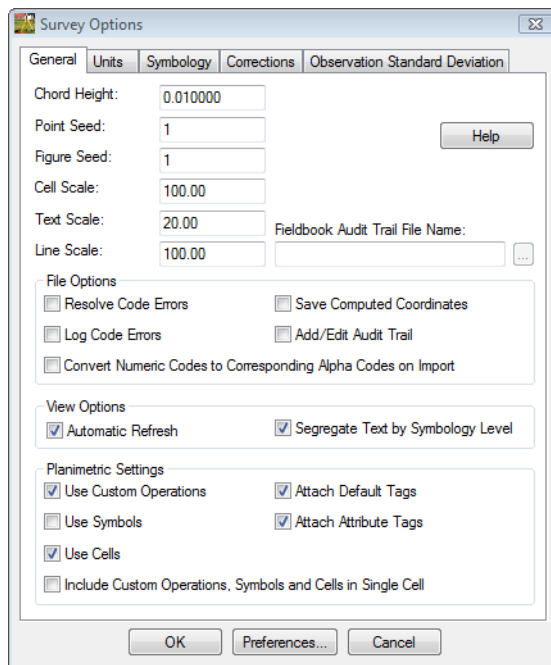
Survey Options

General | Units | Symbology | Corrections | Observation Standard Deviation

Chord Height: 0.010000
Point Seed: 1
Figure Seed: 1
Cell Scale: 100.00
Text Scale: 20.00
Line Scale: 100.00

Help

Fieldbook Audit Trail File Name:

...

File Options
Resolve Code Errors
Save Computed Coordinates
Log Code Errors
Add/Edit Audit Trail
Convert Numeric Codes to Corresponding Alpha Codes on Import

View Options
Automatic Refresh
Segregate Text by Symbology Level

Planimetric Settings
Use Custom Operations
Attach Default Tags
Use Symbols
Attach Attribute Tags
Use Cells
Include Custom Operations, Symbols and Cells in Single Cell

OK | Preferences... | Cancel